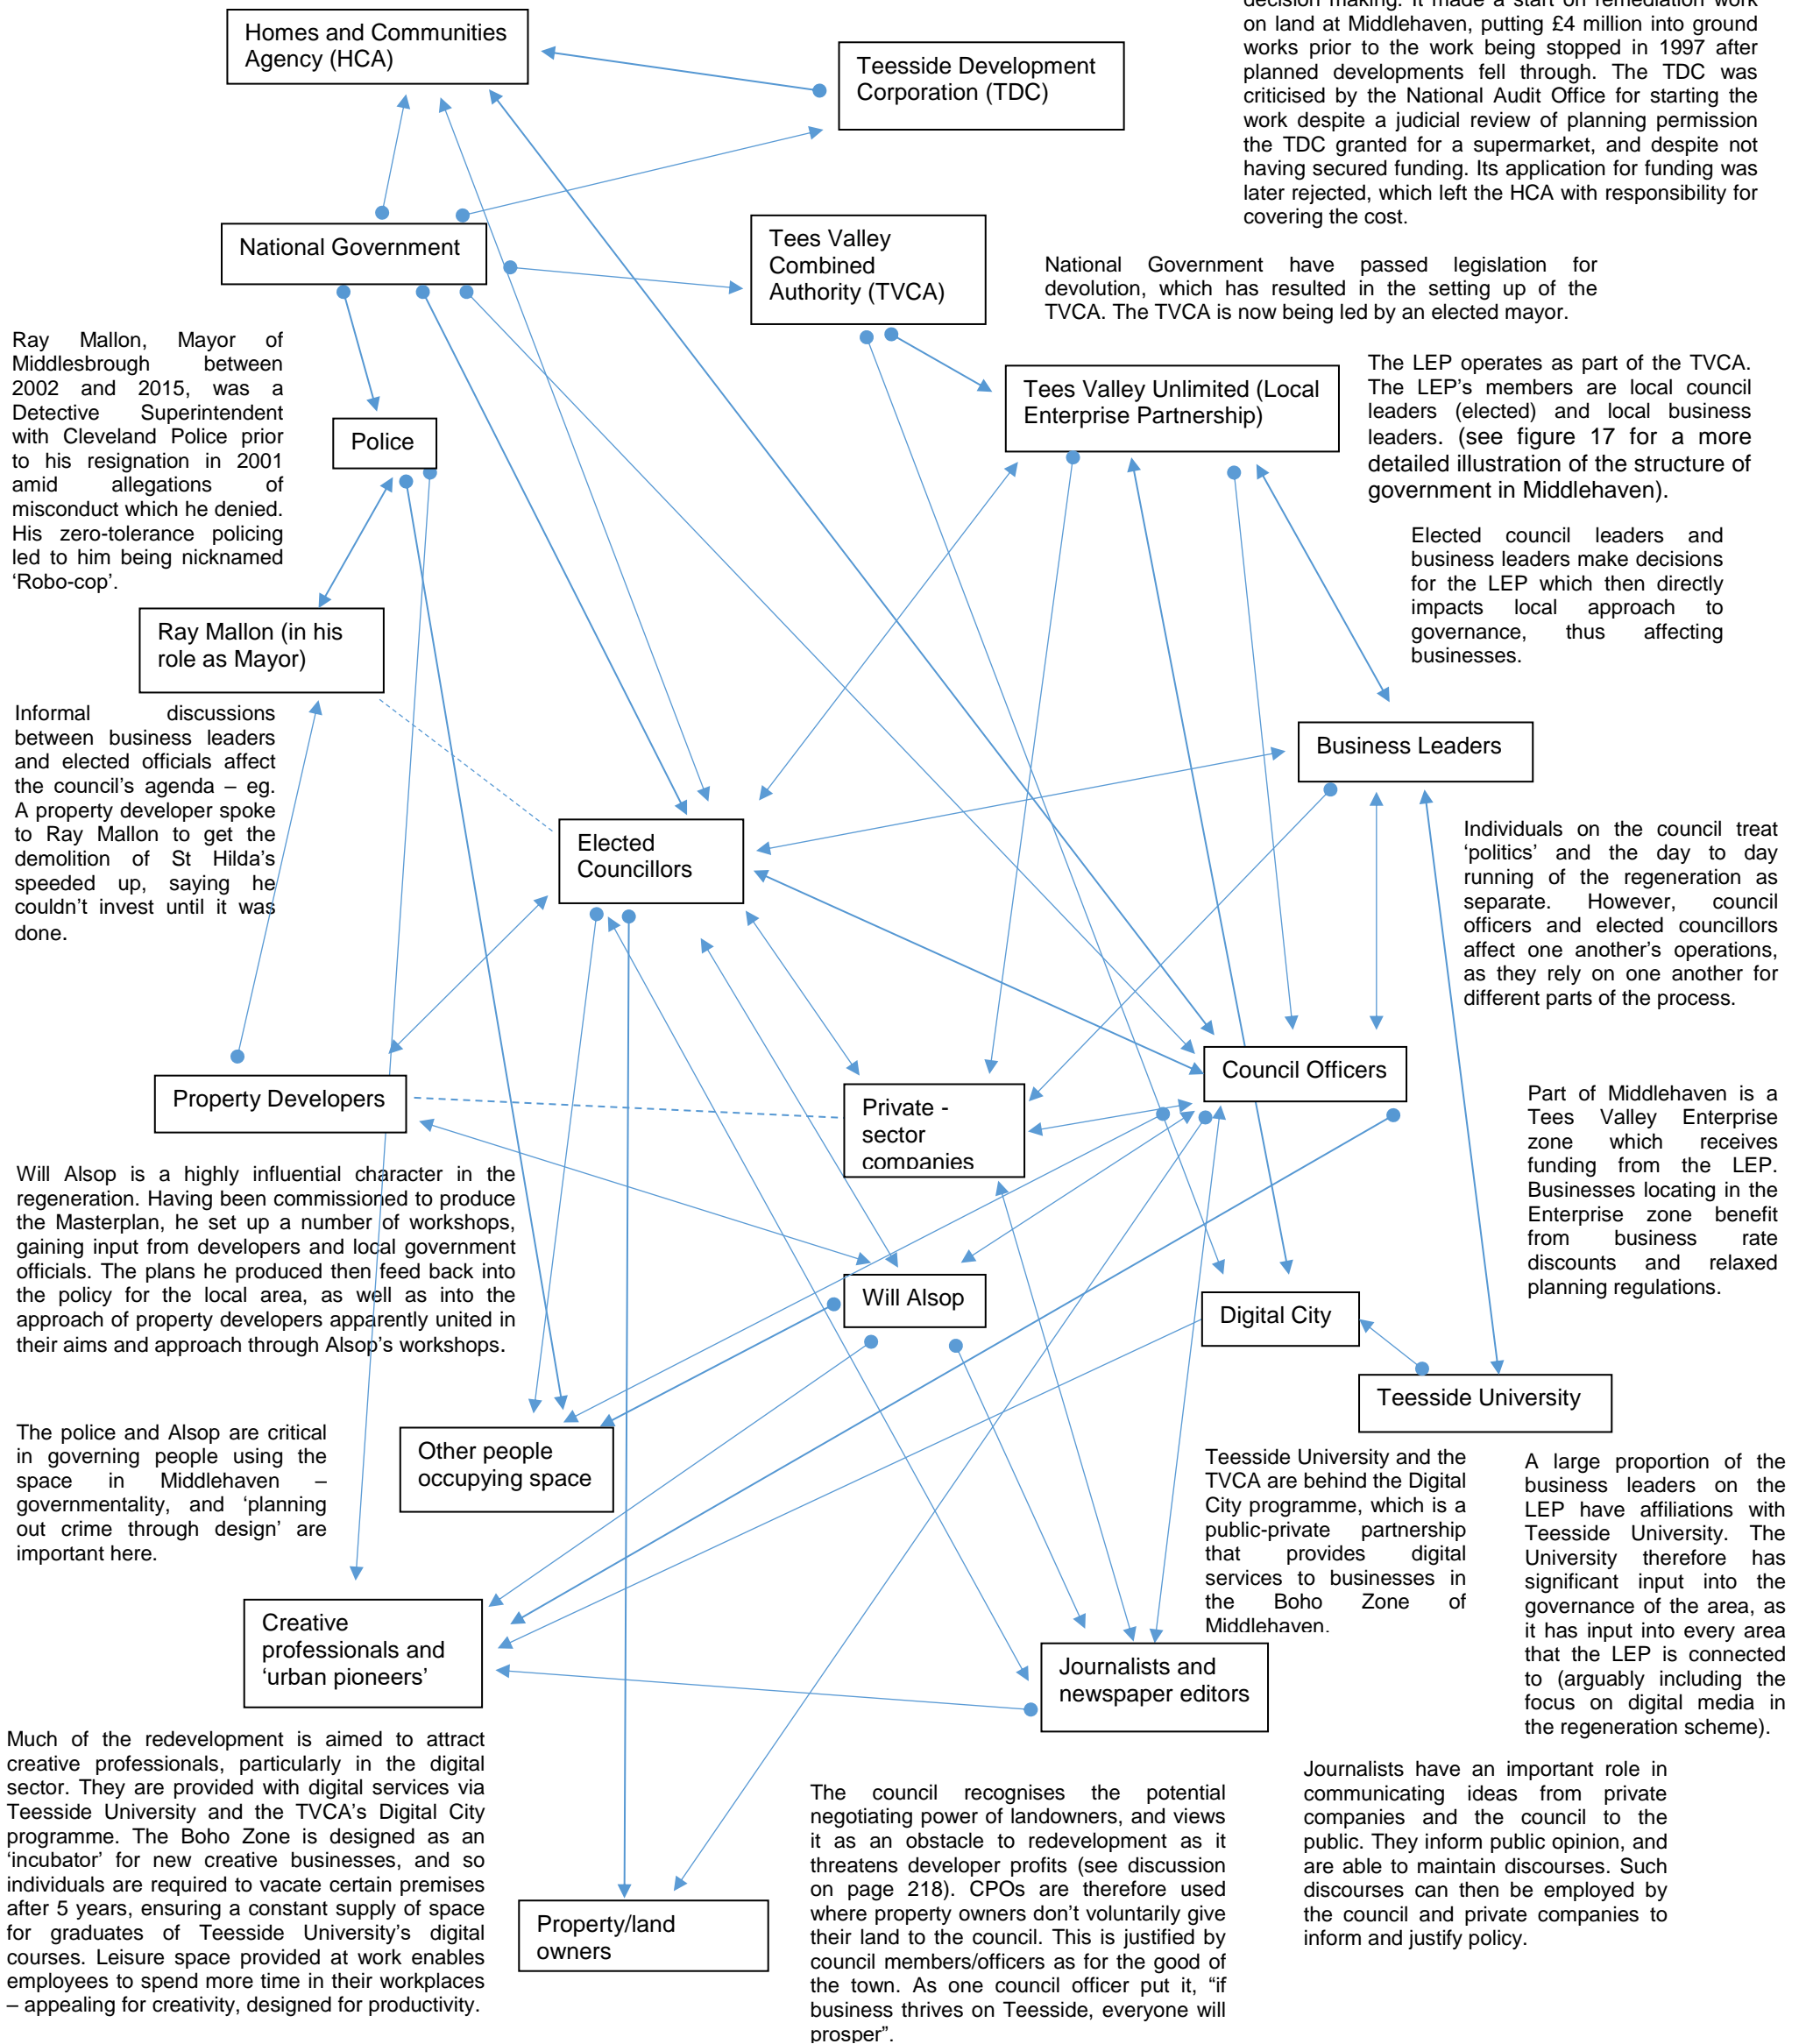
Homes and Communities Agency (HCA)

Teesside Development Corporation (TDC)

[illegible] decision making. It made a start on remediation work on land at Middlehaven, putting £4 million into ground works prior to the work being stopped in 1997 after planned developments fell through. The TDC was criticised by the National Audit Office for starting the work despite a judicial review of planning permission the TDC granted for a supermarket, and despite not having secured funding. Its application for funding was later rejected, which left the HCA with responsibility for covering the cost.

National Government

Tees Valley Combined Authority (TVCA)

National Government have passed legislation for devolution, which has resulted in the setting up of the TVCA. The TVCA is now being led by an elected mayor.

Ray Mallon, Mayor of Middlesbrough between 2002 and 2015, was a Detective Superintendent with Cleveland Police prior to his resignation in 2001 amid allegations of misconduct which he denied. His zero-tolerance policing led to him being nicknamed 'Robo-cop'.

Police

Tees Valley Unlimited (Local Enterprise Partnership)

The LEP operates as part of the TVCA. The LEP's members are local council leaders (elected) and local business leaders. (see figure 17 for a more detailed illustration of the structure of government in Middlehaven).

Elected council leaders and business leaders make decisions for the LEP which then directly impacts local approach to governance, thus affecting businesses.

Ray Mallon (in his role as Mayor)

Informal discussions between business leaders and elected officials affect the council's agenda – eg. A property developer spoke to Ray Mallon to get the demolition of St Hilda's speeded up, saying he couldn't invest until it was done.

Business Leaders

Elected Councillors

Individuals on the council treat 'politics' and the day to day running of the regeneration as separate. However, council officers and elected councillors affect one another's operations, as they rely on one another for different parts of the process.

Council Officers

Property Developers

Private - sector companies

Part of Middlehaven is a Tees Valley Enterprise zone which receives funding from the LEP. Businesses locating in the Enterprise zone benefit from business rate discounts and relaxed planning regulations.

Will Alsop is a highly influential character in the regeneration. Having been commissioned to produce the Masterplan, he set up a number of workshops, gaining input from developers and local government officials. The plans he produced then feed back into the policy for the local area, as well as into the approach of property developers apparently united in their aims and approach through Alsop's workshops.

Will Alsop

Digital City

Teesside University

The police and Alsop are critical in governing people using the space in Middlehaven – governmentality, and 'planning out crime through design' are important here.

Other people occupying space

Teesside University and the TVCA are behind the Digital City programme, which is a public-private partnership that provides digital services to businesses in the Boho Zone of Middlehaven.

A large proportion of the business leaders on the LEP have affiliations with Teesside University. The University therefore has significant input into the governance of the area, as it has input into every area that the LEP is connected to (arguably including the focus on digital media in the regeneration scheme).

Creative professionals and 'urban pioneers'

Journalists and newspaper editors

Much of the redevelopment is aimed to attract creative professionals, particularly in the digital sector. They are provided with digital services via Teesside University and the TVCA's Digital City programme. The Boho Zone is designed as an 'incubator' for new creative businesses, and so individuals are required to vacate certain premises after 5 years, ensuring a constant supply of space for graduates of Teesside University's digital courses. Leisure space provided at work enables employees to spend more time in their workplaces – appealing for creativity, designed for productivity.

Property/land owners

The council recognises the potential negotiating power of landowners, and views it as an obstacle to redevelopment as it threatens developer profits (see discussion on page 218). CPOs are therefore used where property owners don't voluntarily give their land to the council. This is justified by council members/officers as for the good of the town. As one council officer put it, "if business thrives on Teesside, everyone will prosper".

Journalists have an important role in communicating ideas from private companies and the council to the public. They inform public opinion, and are able to maintain discourses. Such discourses can then be employed by the council and private companies to inform and justify policy.